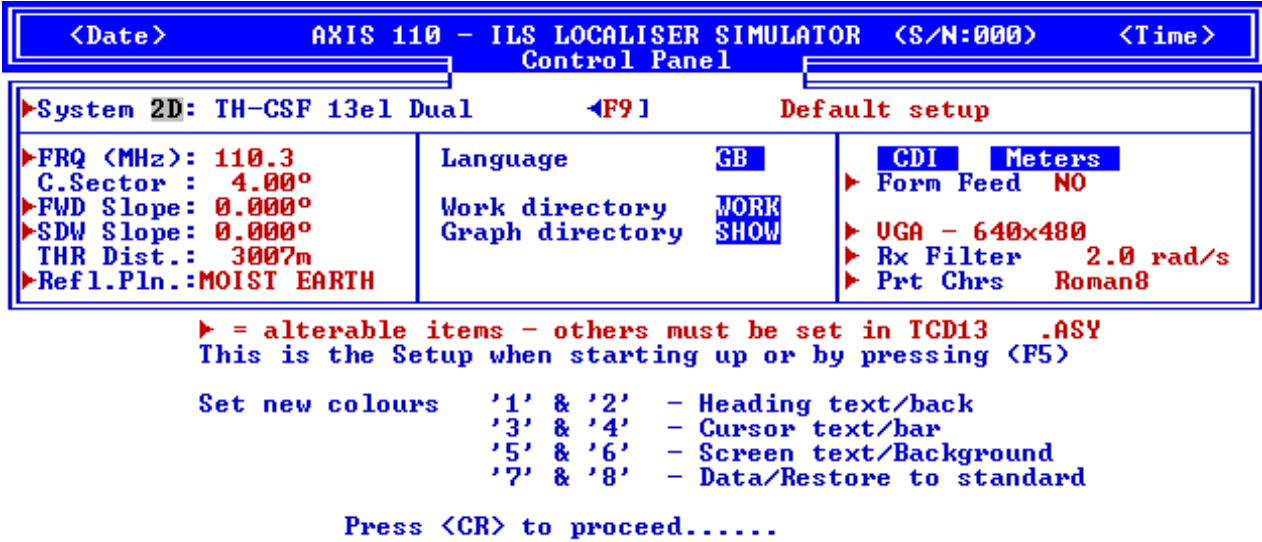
<Date> AXIS 110 – ILS LOCALISER SIMULATOR (S/N:000) <Time>
Control Panel

►System 2D: TH-CSF 13el Dual ◄F9] Default setup

►FRQ (MHz): 110.3
C.Sector : 4.00°
►FWD Slope: 0.000°
►SDW Slope: 0.000°
THR Dist.: 3007m
►Refl.Pln.:MOIST EARTH

Language GB
Work directory WORK
Graph directory SHOW

CDI Meters
► Form Feed NO
► VGA – 640x480
► Rx Filter 2.0 rad/s
► Prt Chrs Roman8

► = alterable items – others must be set in TCD13 .ASY
This is the Setup when starting up or by pressing (F5)

Set new colours '1' & '2' – Heading text/back
'3' & '4' – Cursor text/bar
'5' & '6' – Screen text/Background
'7' & '8' – Data/Restore to standard

Press <CR> to proceed......